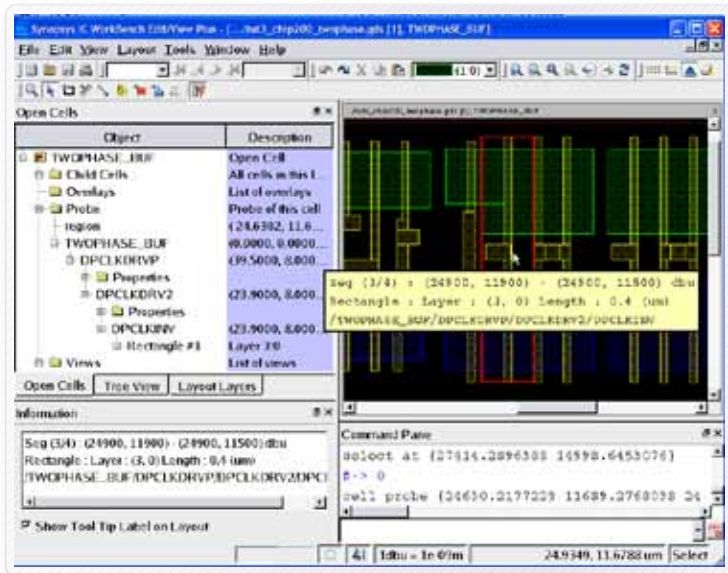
Synopsys IC WorkBench Edit/View Plus - [.../tut3_chip200_twophase.gds [1], TWOPHASE_BUF]

File Edit View Layout Tools Window Help

(1:0)

Open Cells

| Object | Description |
|---|---|
| TWOPHASE_BUF | Open Cell |
| Child Cells | All cells in this l... |
| Overlays | List of overlays |
| Probe | Probe of this cell |
| region | (24.6302, 11.6... |
| TWOPHASE_BUF | (0.0000, 0.0000... |
| DPCLKDRVP | (39.5000, 8.800... |
| Properties | |
| DPCLKDRV2 | (23.9000, 8.800... |
| Properties | |
| DPCLKINV | (23.9000, 8.800... |
| Rectangle #1 | Layer 3:0 |
| Views | List of views |

Open Cells | Tree View | Layout Layers

Information

Seg (3/4) : (24900, 11900) - (24900, 11500) dbu
Rectangle : Layer : (3, 0) Length : 0.4 (um)
/TWOPHASE_BUF/DPCLKDRVP/DPCLKDRV2/DPC

Show Tool Tip Label on Layout

Seg (3/4) : (24900, 11900) - (24900, 11500) dbu
Rectangle : Layer : (3, 0) Length : 0.4 (um)
/TWOPHASE_BUF/DPCLKDRVP/DPCLKDRV2/DPCLKINV

Command Pane

select at {27614.2896308 14998.6453076}
f-> 0
cell probe {24630.2177229 11689.2768038 24

1dbu = 1e-09m | 24.9349, 11.6788 um | Select